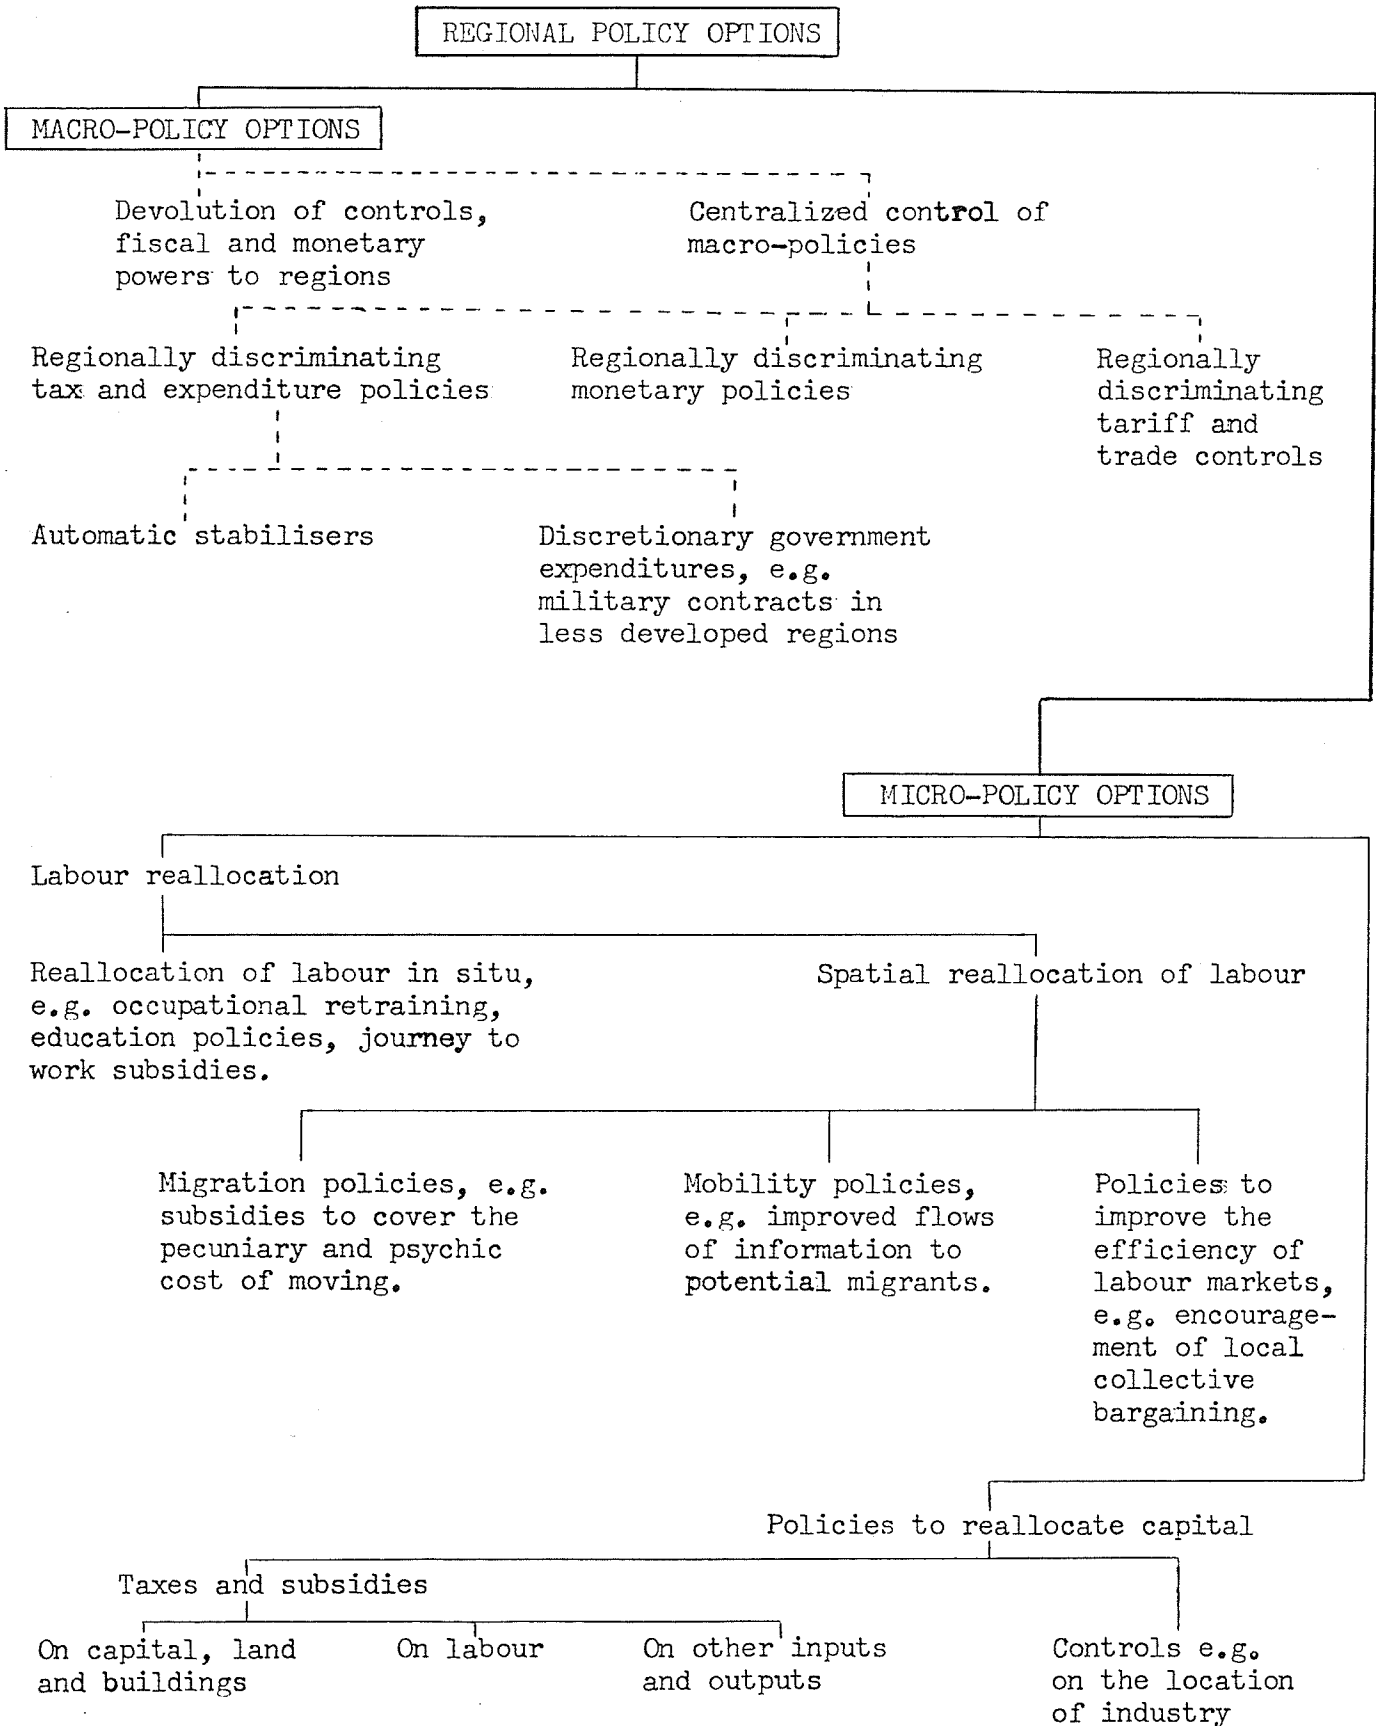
REGIONAL POLICY OPTIONS

MACRO-POLICY OPTIONS

Devolution of controls, fiscal and monetary powers to regions

Centralized control of macro-policies

Regionally discriminating tax and expenditure policies

Regionally discriminating monetary policies

Regionally discriminating tariff and trade controls

Automatic stabilisers

Discretionary government expenditures, e.g. military contracts in less developed regions

MICRO-POLICY OPTIONS

Labour reallocation

Reallocation of labour in situ, e.g. occupational retraining, education policies, journey to work subsidies.

Spatial reallocation of labour

Migration policies, e.g. subsidies to cover the pecuniary and psychic cost of moving.

Mobility policies, e.g. improved flows of information to potential migrants.

Policies to improve the efficiency of labour markets, e.g. encouragement of local collective bargaining.

Policies to reallocate capital

Taxes and subsidies

On capital, land and buildings

On labour

On other inputs and outputs

Controls e.g. on the location of industry